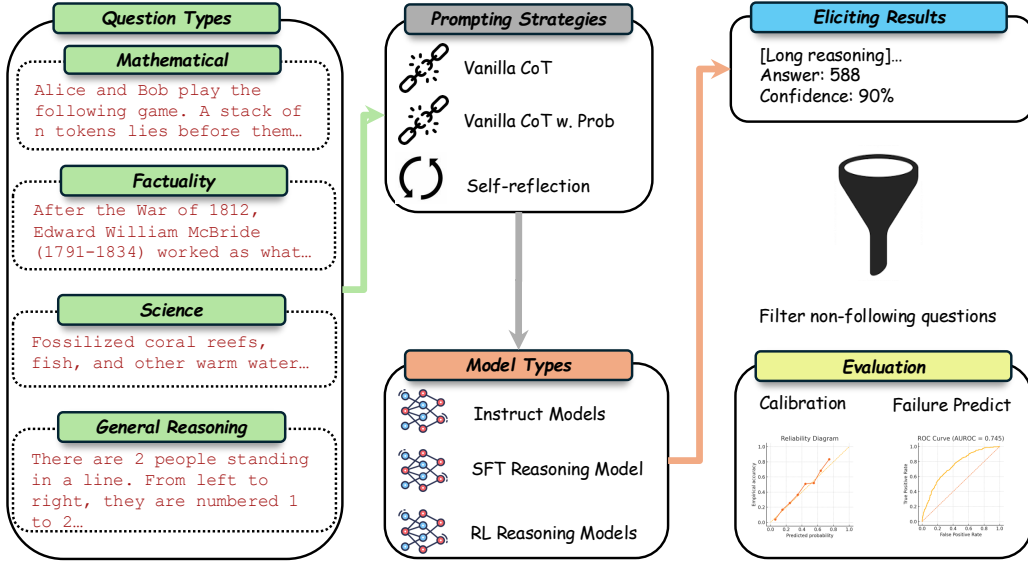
Question Types

Mathematical

Alice and Bob play the following game. A stack of n tokens lies before them…

Factuality

After the War of 1812, Edward William McBride (1791-1834) worked as what…

Science

Fossilized coral reefs, fish, and other warm water…

General Reasoning

There are 2 people standing in a line. From left to right, they are numbered 1 to 2…

Prompting Strategies

Vanilla CoT

Vanilla CoT w. Prob

Self-reflection

Model Types

Instruct Models

SFT Reasoning Model

RL Reasoning Models

Eliciting Results

[Long reasoning]…
Answer: 588
Confidence: 90%

Filter non-following questions

Evaluation

Calibration

Failure Predict

Reliability Diagram

Empirical accuracy

Predicted probability

ROC Curve (AUROC = 0.745)

True Positive Rate

False Positive Rate